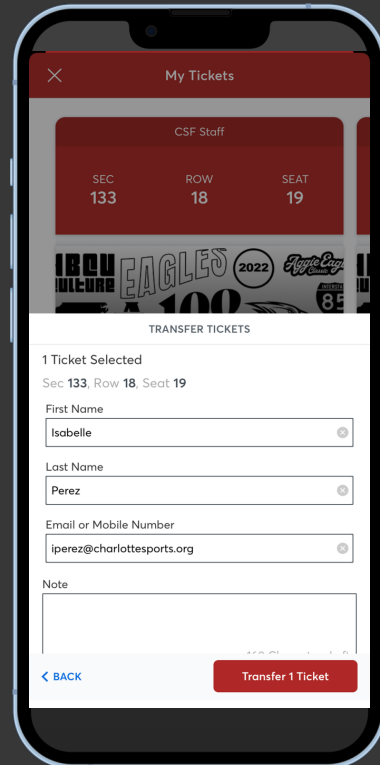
My Tickets

CSF Staff

SEC
133

ROW
18

SEAT
19

EAGLES 2022 Aggie Eagle Classic 85

TRANSFER TICKETS

1 Ticket Selected

Sec 133, Row 18, Seat 19

First Name

Isabelle

Last Name

Perez

Email or Mobile Number

iperez@charlottesports.org

Note

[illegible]

BACK

Transfer 1 Ticket